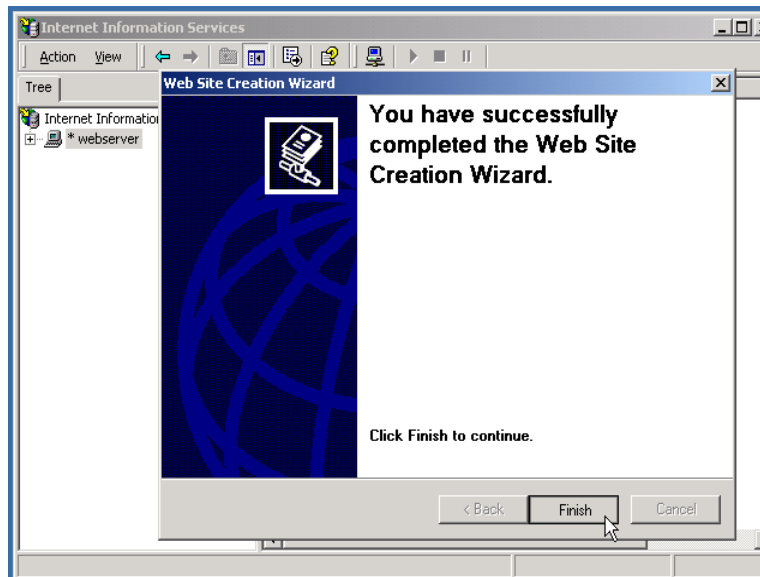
Internet Information Services

Action View

Tree

Internet Informatio

* webserver

Web Site Creation Wizard

You have successfully completed the Web Site Creation Wizard.

Click Finish to continue.

< Back Finish Cancel